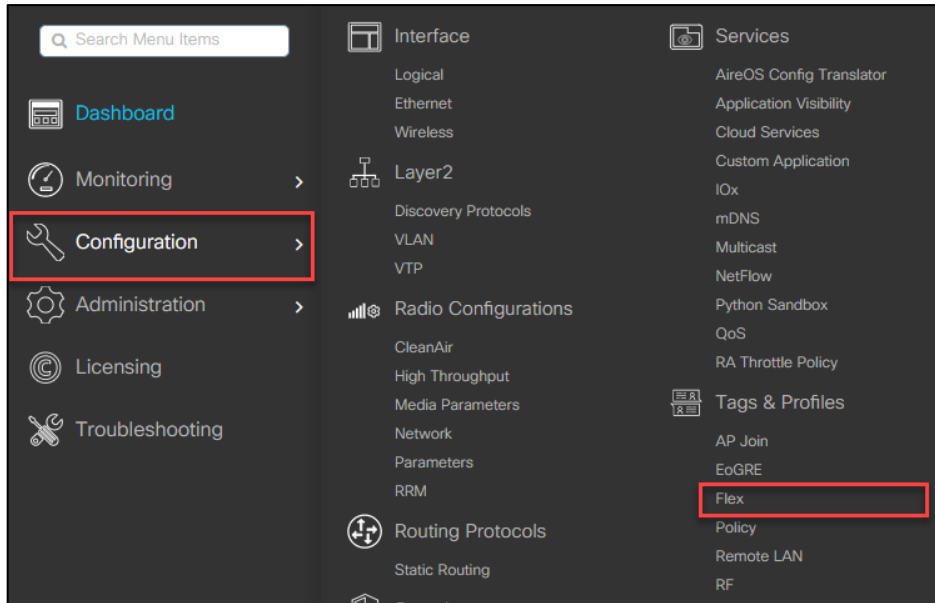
Search Menu Items

Dashboard

Monitoring >

Configuration >

Administration >

Licensing

Troubleshooting

Interface

Logical
Ethernet
Wireless

Layer2

Discovery Protocols
VLAN
VTP

Radio Configurations

CleanAir
High Throughput
Media Parameters
Network
Parameters
RRM

Routing Protocols

Static Routing

Services

AireOS Config Translator
Application Visibility
Cloud Services
Custom Application
IOx
mDNS
Multicast
NetFlow
Python Sandbox
QoS
RA Throttle Policy

Tags & Profiles

AP Join
EoGRE
Flex
Policy
Remote LAN
RF